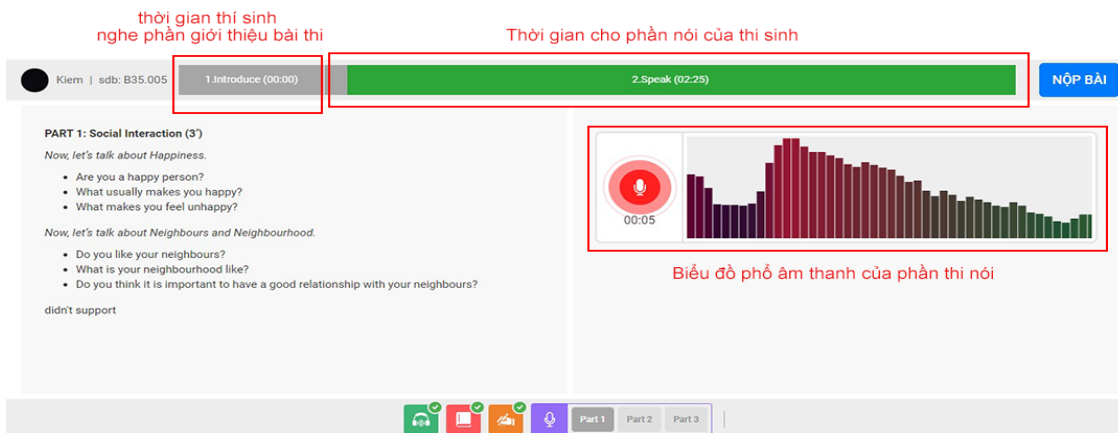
thời gian thí sinh nghe phần giới thiệu bài thi

Thời gian cho phần nói của thi sinh

Kiem | sdb: B35.005

1.Introduce (00:00)

2.Speak (02:25)

NỘP BÀI

PART 1: Social Interaction (3')

Now, let's talk about Happiness.

- Are you a happy person?
- What usually makes you happy?
- What makes you feel unhappy?

Now, let's talk about Neighbours and Neighbourhood.

- Do you like your neighbours?
- What is your neighbourhood like?
- Do you think it is important to have a good relationship with your neighbours?

didn't support

00:05

Biểu đồ phổ âm thanh của phần thi nói

Part 1 Part 2 Part 3